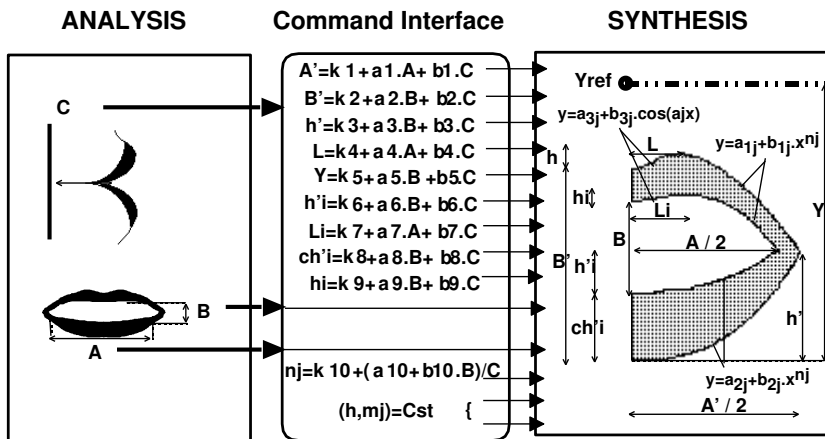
ANALYSIS

Command Interface

SYNTHESIS

C

B

A

A'=k 1+a 1.A+ b1.C
B'=k 2+a 2.B+ b2.C
h'=k 3+a 3.B+ b3.C
L=k4+a 4.A+ b4.C
Y=k 5+a 5.B +b5.C
h'i=k 6+a 6.B+ b6.C
Li=k 7+a 7.A+ b7.C
ch'i=k 8+a 8.B+ b8.C
hi=k 9+a 9.B+ b9.C

nj=k 10+(a 10+b10.B)/C

(h,mj)=Cst {

Yref

$y=a_{3j}+b_{3j}.\cos(ajx)$

L

$y=a_{1j}+b_{1j}.x^{nj}$

h

hi

Li

B

A / 2

Y

B'

h'i

ch'i

h'

$y=a_{2j}+b_{2j}.x^{nj}$

A' / 2